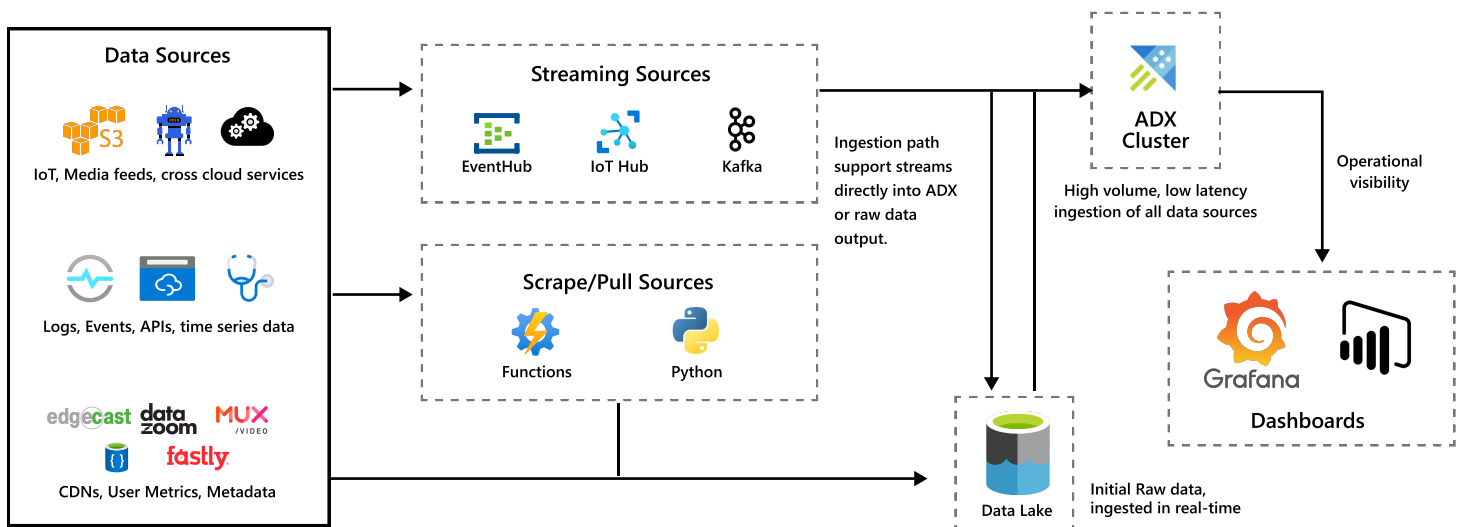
Data Sources

S3

IoT, Media feeds, cross cloud services

Logs, Events, APIs, time series data

edgecast datazoom MUX /VIDEO fastly

CDNs, User Metrics, Metadata

Streaming Sources

EventHub IoT Hub Kafka

Scrape/Pull Sources

Functions Python

Ingestion path support streams directly into ADX or raw data output.

ADX Cluster

High volume, low latency ingestion of all data sources

Operational visibility

Grafana

Dashboards

Data Lake

Initial Raw data, ingested in real-time